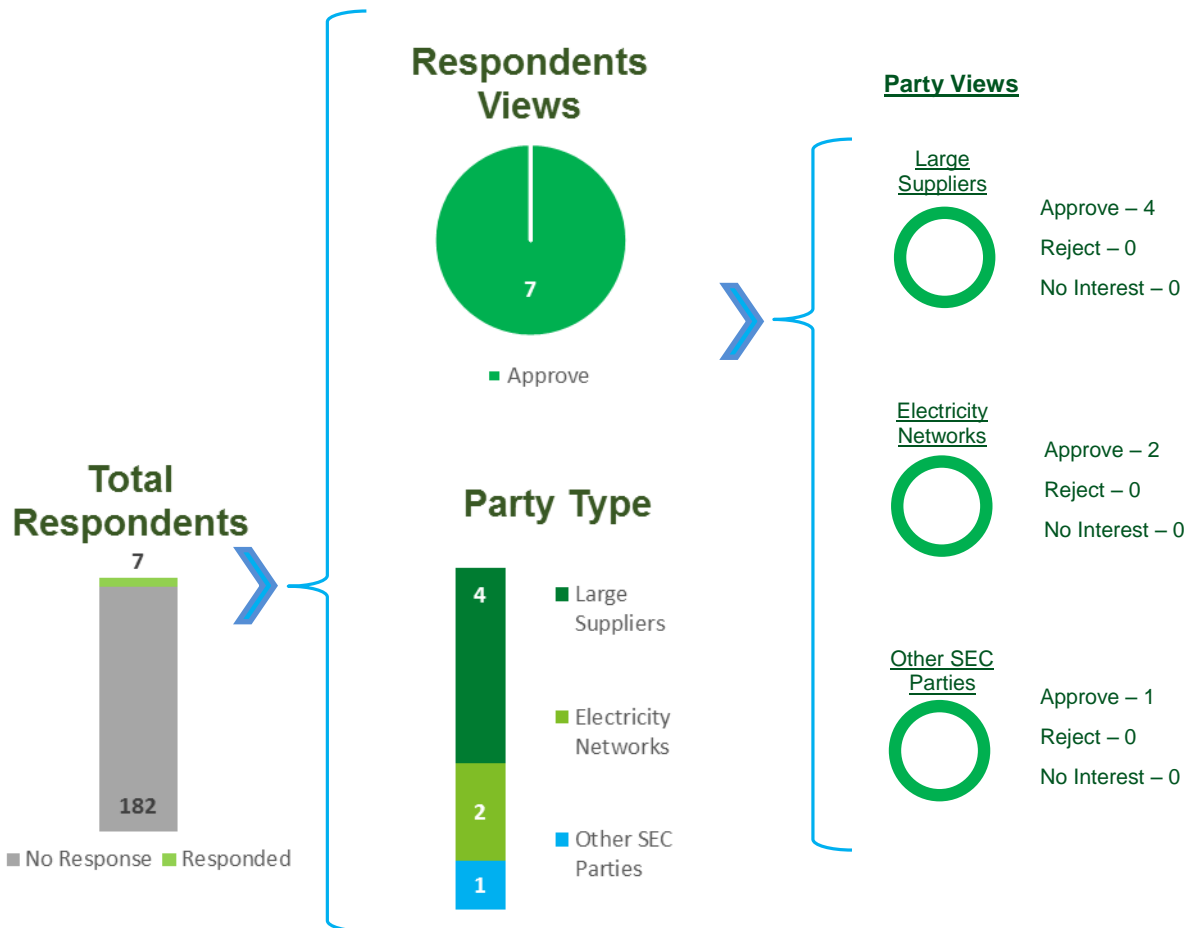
Total Respondents

7

182

No Response Responded

Respondents Views

7

Approve

Party Type

4

2

1

Large Suppliers

Electricity Networks

Other SEC Parties

Party Views

Large Suppliers

Approve – 4

Reject – 0

No Interest – 0

Electricity Networks

Approve – 2

Reject – 0

No Interest – 0

Other SEC Parties

Approve – 1

Reject – 0

No Interest – 0